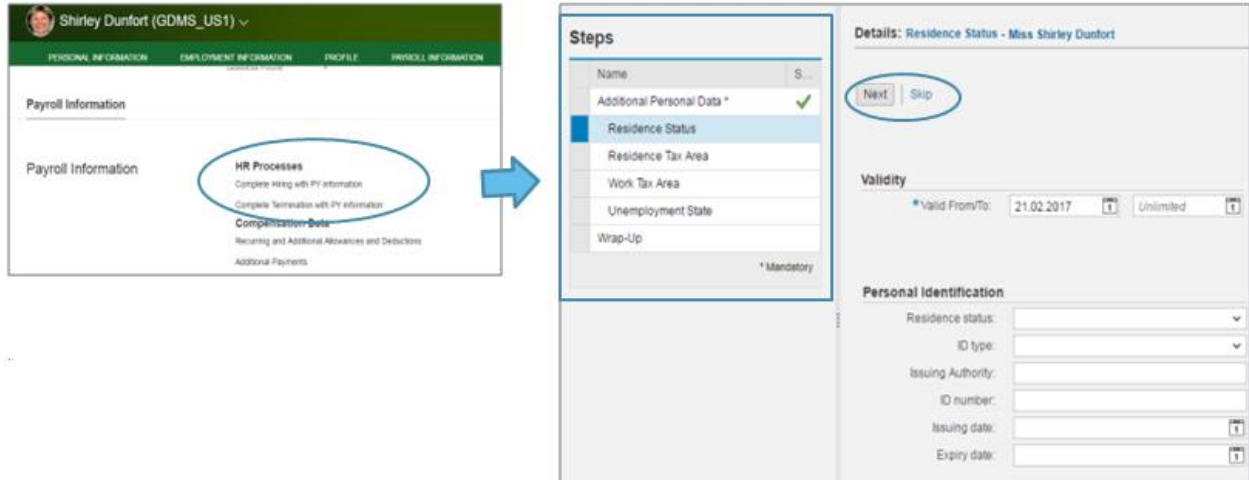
Shirley Dunfort (GDMS_US1)

PERSONAL INFORMATION EMPLOYMENT INFORMATION PROFILE PAYROLL INFORMATION

Payroll Information

Payroll Information

HR Processes
Complete Hiring with PY information
Complete Termination with PY information
Compensation Data
Recurring and Additional Allowances and Deductions
Additional Payments

Steps

| | Name | S... |
|---|---|---|
| | Additional Personal Data * | ✓ |
| | Residence Status | |
| | Residence Tax Area | |
| | Work Tax Area | |
| | Unemployment State | |
| | Wrap-Up | |

* Mandatory

Details: Residence Status - Miss Shirley Dunfort

Next Skip

Validity

*Valid From/To: 21.02.2017 Unlimited

Personal Identification

Residence status:
ID type:
Issuing Authority:
ID number:
Issuing date:
Expiry date: